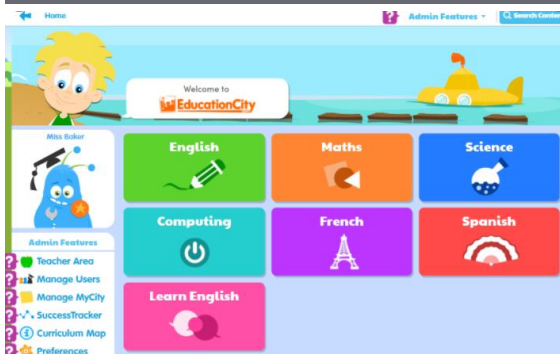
Home

Admin Features

Search Conte

Welcome to

EducationCity

Miss Baker

English

Maths

Science

Computing

French

Spanish

Learn English

Admin Features

Teacher Area

Manage Users

Manage MyCity

SuccessTracker

Curriculum Map

Preferences